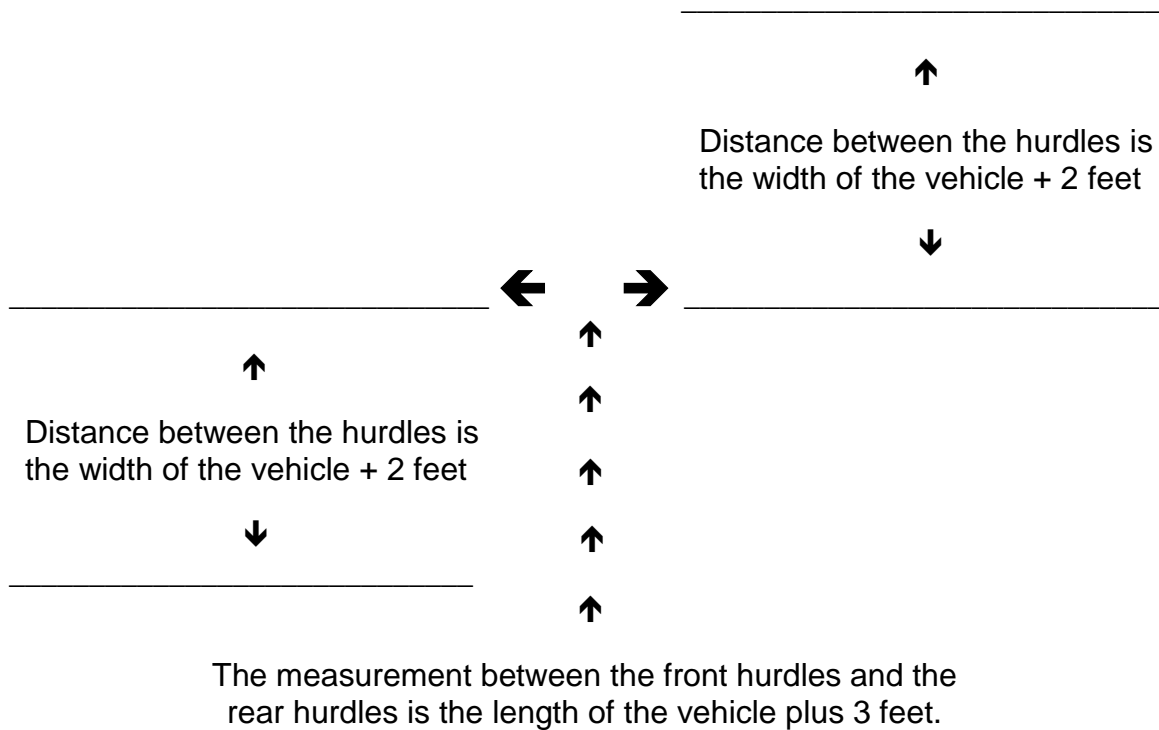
Distance between the hurdles is the width of the vehicle + 2 feet

Distance between the hurdles is the width of the vehicle + 2 feet

The measurement between the front hurdles and the rear hurdles is the length of the vehicle plus 3 feet.